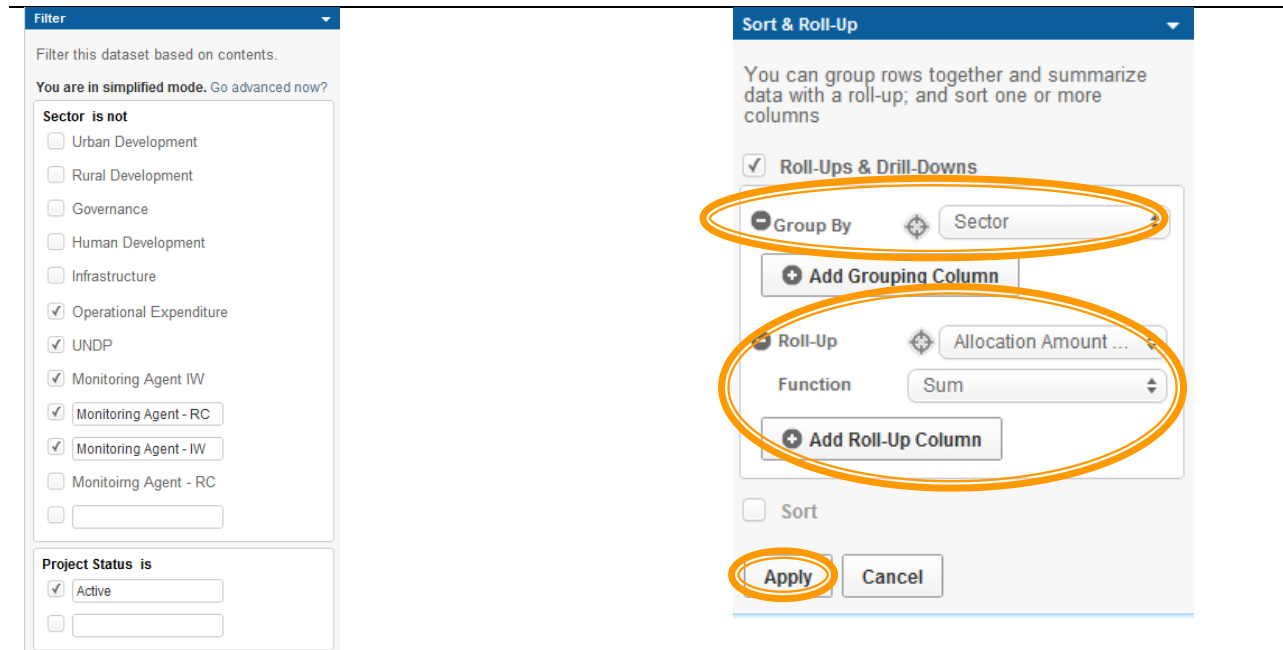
Filter

Filter this dataset based on contents.

You are in simplified mode. Go advanced now?

Sector is not

Urban Development

Rural Development

Governance

Human Development

Infrastructure

Operational Expenditure

UNDP

Monitoring Agent IW

Monitoring Agent - RC

Monitoring Agent - IW

Monitoirng Agent - RC

Project Status is

Active

Sort & Roll-Up

You can group rows together and summarize data with a roll-up; and sort one or more columns

Roll-Ups & Drill-Downs

Group By

Sector

Add Grouping Column

Roll-Up

Allocation Amount ...

Function

Sum

Add Roll-Up Column

Sort

Apply

Cancel